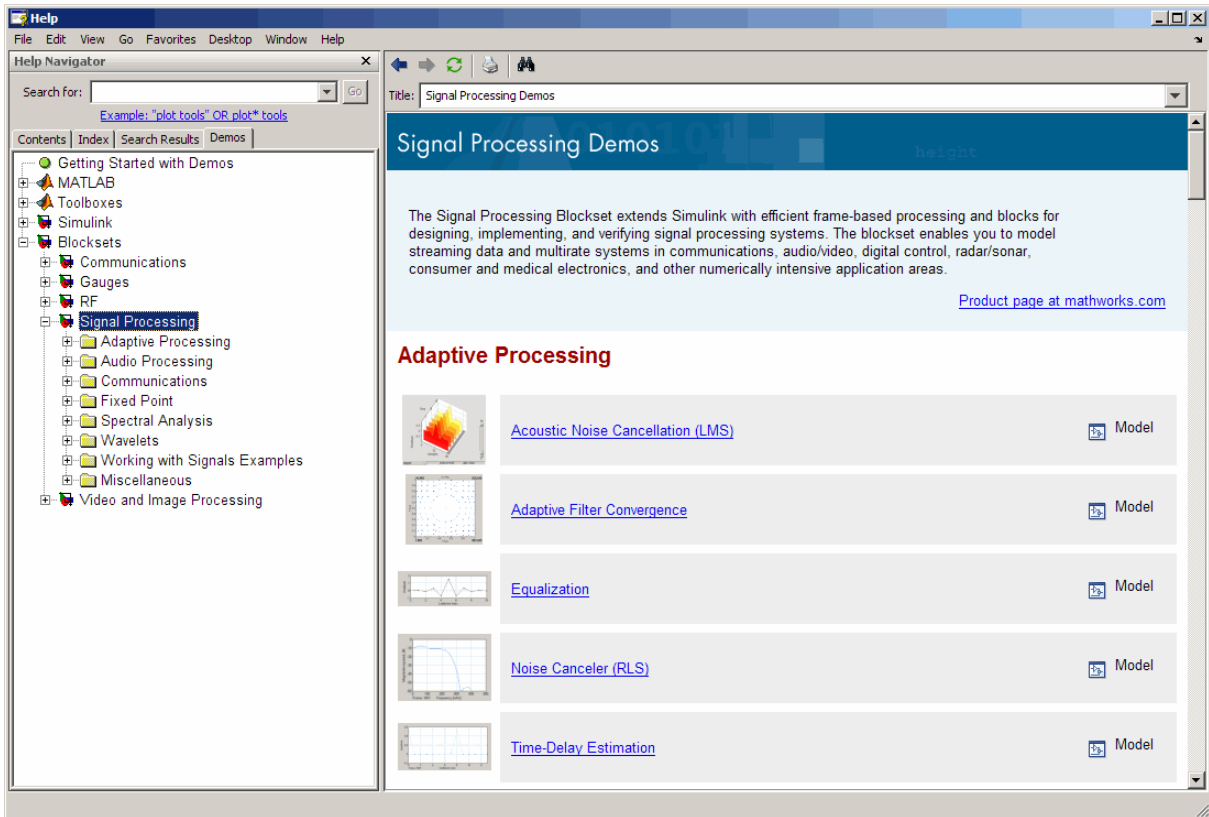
Help

File Edit View Go Favorites Desktop Window Help

Help Navigator

Search for: Go

Example: "plot tools" OR plot* tools

Contents | Index | Search Results | Demos

Getting Started with Demos
MATLAB
Toolboxes
Simulink
Blocksets
Communications
Gauges
RF
Signal Processing
Adaptive Processing
Audio Processing
Communications
Fixed Point
Spectral Analysis
Wavelets
Working with Signals Examples
Miscellaneous
Video and Image Processing

Title: Signal Processing Demos

Signal Processing Demos

The Signal Processing Blockset extends Simulink with efficient frame-based processing and blocks for designing, implementing, and verifying signal processing systems. The blockset enables you to model streaming data and multirate systems in communications, audio/video, digital control, radar/sonar, consumer and medical electronics, and other numerically intensive application areas.

Product page at mathworks.com

Adaptive Processing

Acoustic Noise Cancellation (LMS) Model

Adaptive Filter Convergence Model

Equalization Model

Noise Canceler (RLS) Model

Time-Delay Estimation Model